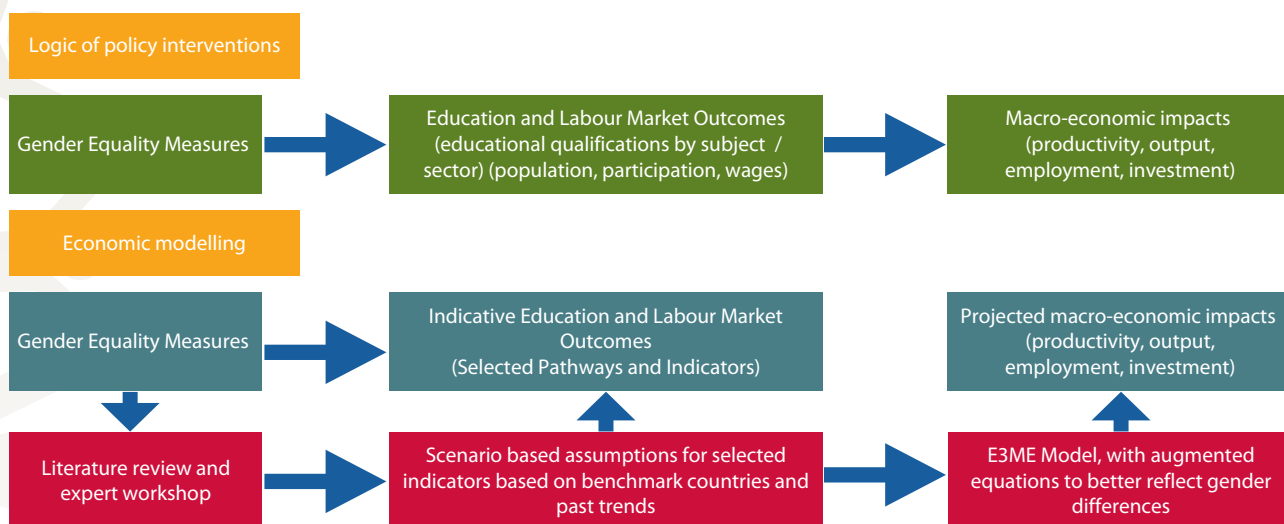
Logic of policy interventions

Gender Equality Measures

Education and Labour Market Outcomes (educational qualifications by subject / sector) (population, participation, wages)

Macro-economic impacts (productivity, output, employment, investment)

Economic modelling

Gender Equality Measures

Indicative Education and Labour Market Outcomes (Selected Pathways and Indicators)

Projected macro-economic impacts (productivity, output, employment, investment)

Literature review and expert workshop

Scenario based assumptions for selected indicators based on benchmark countries and past trends

E3ME Model, with augmented equations to better reflect gender differences